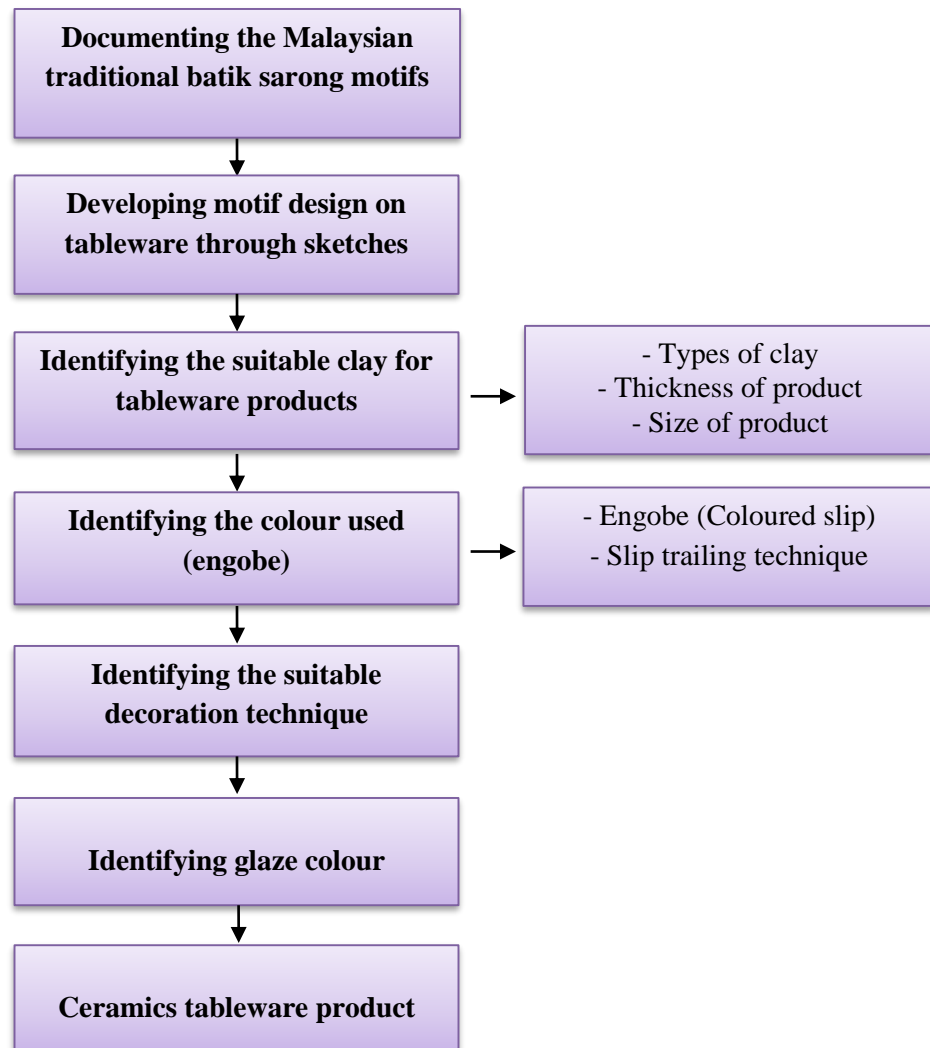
Documenting the Malaysian traditional batik sarong motifs

Developing motif design on tableware through sketches

Identifying the suitable clay for tableware products

- Types of clay
- Thickness of product
- Size of product

Identifying the colour used (engobe)

- Engobe (Coloured slip)
- Slip trailing technique

Identifying the suitable decoration technique

Identifying glaze colour

Ceramics tableware product